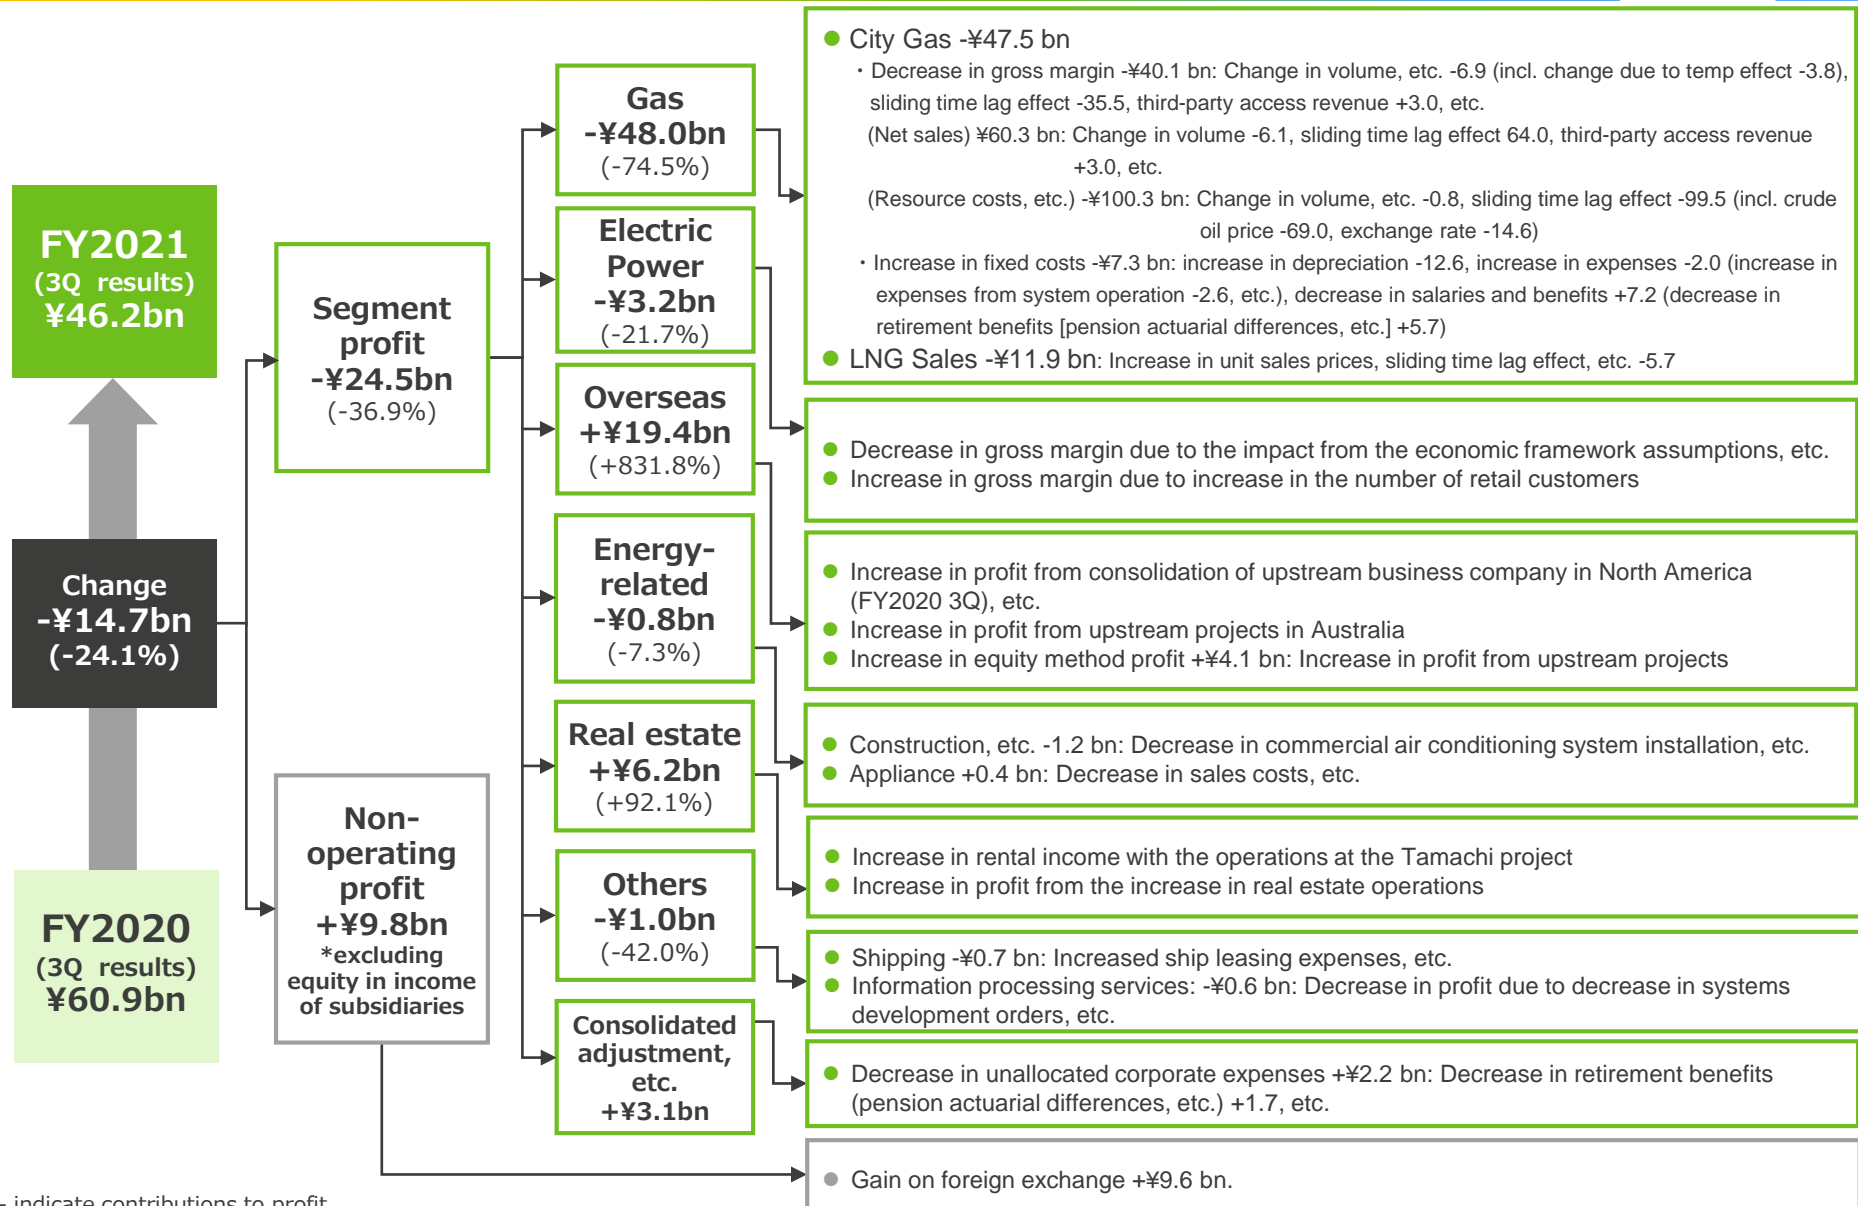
FY2021
(3Q results)
¥46.2bn

Change
-¥14.7bn
(-24.1%)

FY2020
(3Q results)
¥60.9bn

Segment profit
-¥24.5bn
(-36.9%)

Non-operating profit
+¥9.8bn
*excluding equity in income of subsidiaries

Gas
-¥48.0bn
(-74.5%)

Electric Power
-¥3.2bn
(-21.7%)

Overseas
+¥19.4bn
(+831.8%)

Energy-related
-¥0.8bn
(-7.3%)

Real estate
+¥6.2bn
(+92.1%)

Others
-¥1.0bn
(-42.0%)

Consolidated adjustment, etc.
+¥3.1bn

● City Gas -¥47.5 bn
・Decrease in gross margin -¥40.1 bn: Change in volume, etc. -6.9 (incl. change due to temp effect -3.8), sliding time lag effect -35.5, third-party access revenue +3.0, etc.
(Net sales) ¥60.3 bn: Change in volume -6.1, sliding time lag effect 64.0, third-party access revenue +3.0, etc.
(Resource costs, etc.) -¥100.3 bn: Change in volume, etc. -0.8, sliding time lag effect -99.5 (incl. crude oil price -69.0, exchange rate -14.6)
・Increase in fixed costs -¥7.3 bn: increase in depreciation -12.6, increase in expenses -2.0 (increase in expenses from system operation -2.6, etc.), decrease in salaries and benefits +7.2 (decrease in retirement benefits [pension actuarial differences, etc.] +5.7)
● LNG Sales -¥11.9 bn: Increase in unit sales prices, sliding time lag effect, etc. -5.7

● Decrease in gross margin due to the impact from the economic framework assumptions, etc.
● Increase in gross margin due to increase in the number of retail customers

● Increase in profit from consolidation of upstream business company in North America (FY2020 3Q), etc.
● Increase in profit from upstream projects in Australia
● Increase in equity method profit +¥4.1 bn: Increase in profit from upstream projects

● Construction, etc. -1.2 bn: Decrease in commercial air conditioning system installation, etc.
● Appliance +0.4 bn: Decrease in sales costs, etc.

● Increase in rental income with the operations at the Tamachi project
● Increase in profit from the increase in real estate operations

● Shipping -¥0.7 bn: Increased ship leasing expenses, etc.
● Information processing services: -¥0.6 bn: Decrease in profit due to decrease in systems development orders, etc.

● Decrease in unallocated corporate expenses +¥2.2 bn: Decrease in retirement benefits (pension actuarial differences, etc.) +1.7, etc.

● Gain on foreign exchange +¥9.6 bn.

- indicate contributions to profit